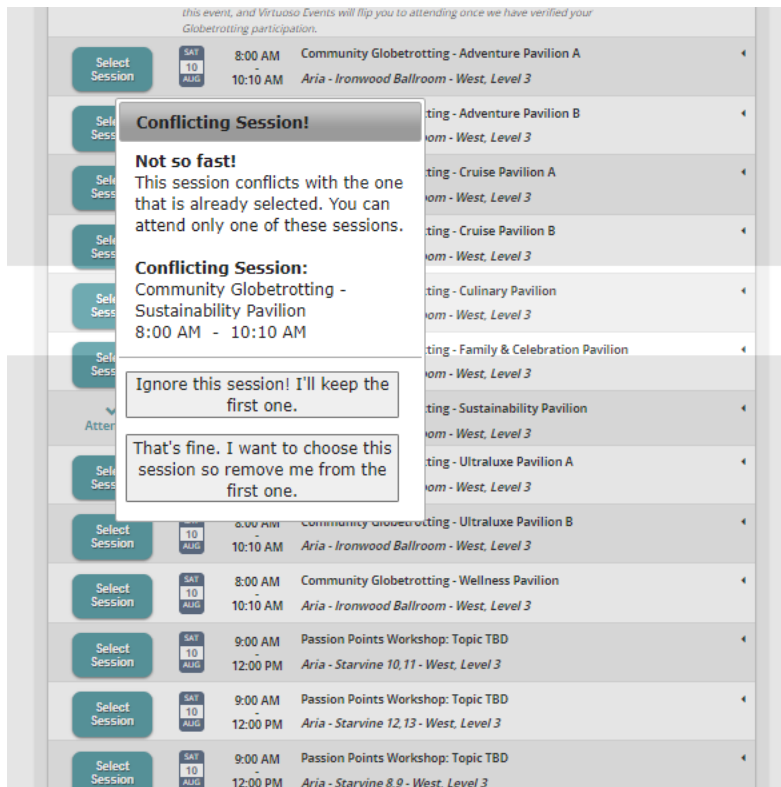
this event, and Virtuoso Events will flip you to attending once we have verified your Globetrotting participation.

Select Session
SAT 10 AUG
8:00 AM - 10:10 AM
Community Globetrotting - Adventure Pavilion A
Aria - Ironwood Ballroom - West, Level 3

Conflicting Session!

Not so fast!
This session conflicts with the one that is already selected. You can attend only one of these sessions.

Conflicting Session:
Community Globetrotting - Sustainability Pavilion
8:00 AM - 10:10 AM

Ignore this session! I'll keep the first one.

That's fine. I want to choose this session so remove me from the first one.

Sele Sess
ting - Adventure Pavilion B
om - West, Level 3

Sele Sess
ting - Cruise Pavilion A
om - West, Level 3

Sele Sess
ting - Cruise Pavilion B
om - West, Level 3

Sele Sess
ting - Culinary Pavilion
om - West, Level 3

Sele Sess
ting - Family & Celebration Pavilion
om - West, Level 3

Atter
ting - Sustainability Pavilion
om - West, Level 3

Sele Sess
ting - Ultraluxe Pavilion A
om - West, Level 3

Select Session
10 AUG
8:00 AM - 10:10 AM
Community Globetrotting - Ultraluxe Pavilion B
Aria - Ironwood Ballroom - West, Level 3

Select Session
SAT 10 AUG
8:00 AM - 10:10 AM
Community Globetrotting - Wellness Pavilion
Aria - Ironwood Ballroom - West, Level 3

Select Session
SAT 10 AUG
9:00 AM - 12:00 PM
Passion Points Workshop: Topic TBD
Aria - Starvine 10,11 - West, Level 3

Select Session
SAT 10 AUG
9:00 AM - 12:00 PM
Passion Points Workshop: Topic TBD
Aria - Starvine 12,13 - West, Level 3

Select Session
SAT 10 AUG
9:00 AM - 12:00 PM
Passion Points Workshop: Topic TBD
Aria - Starvine 8,9 - West, Level 3